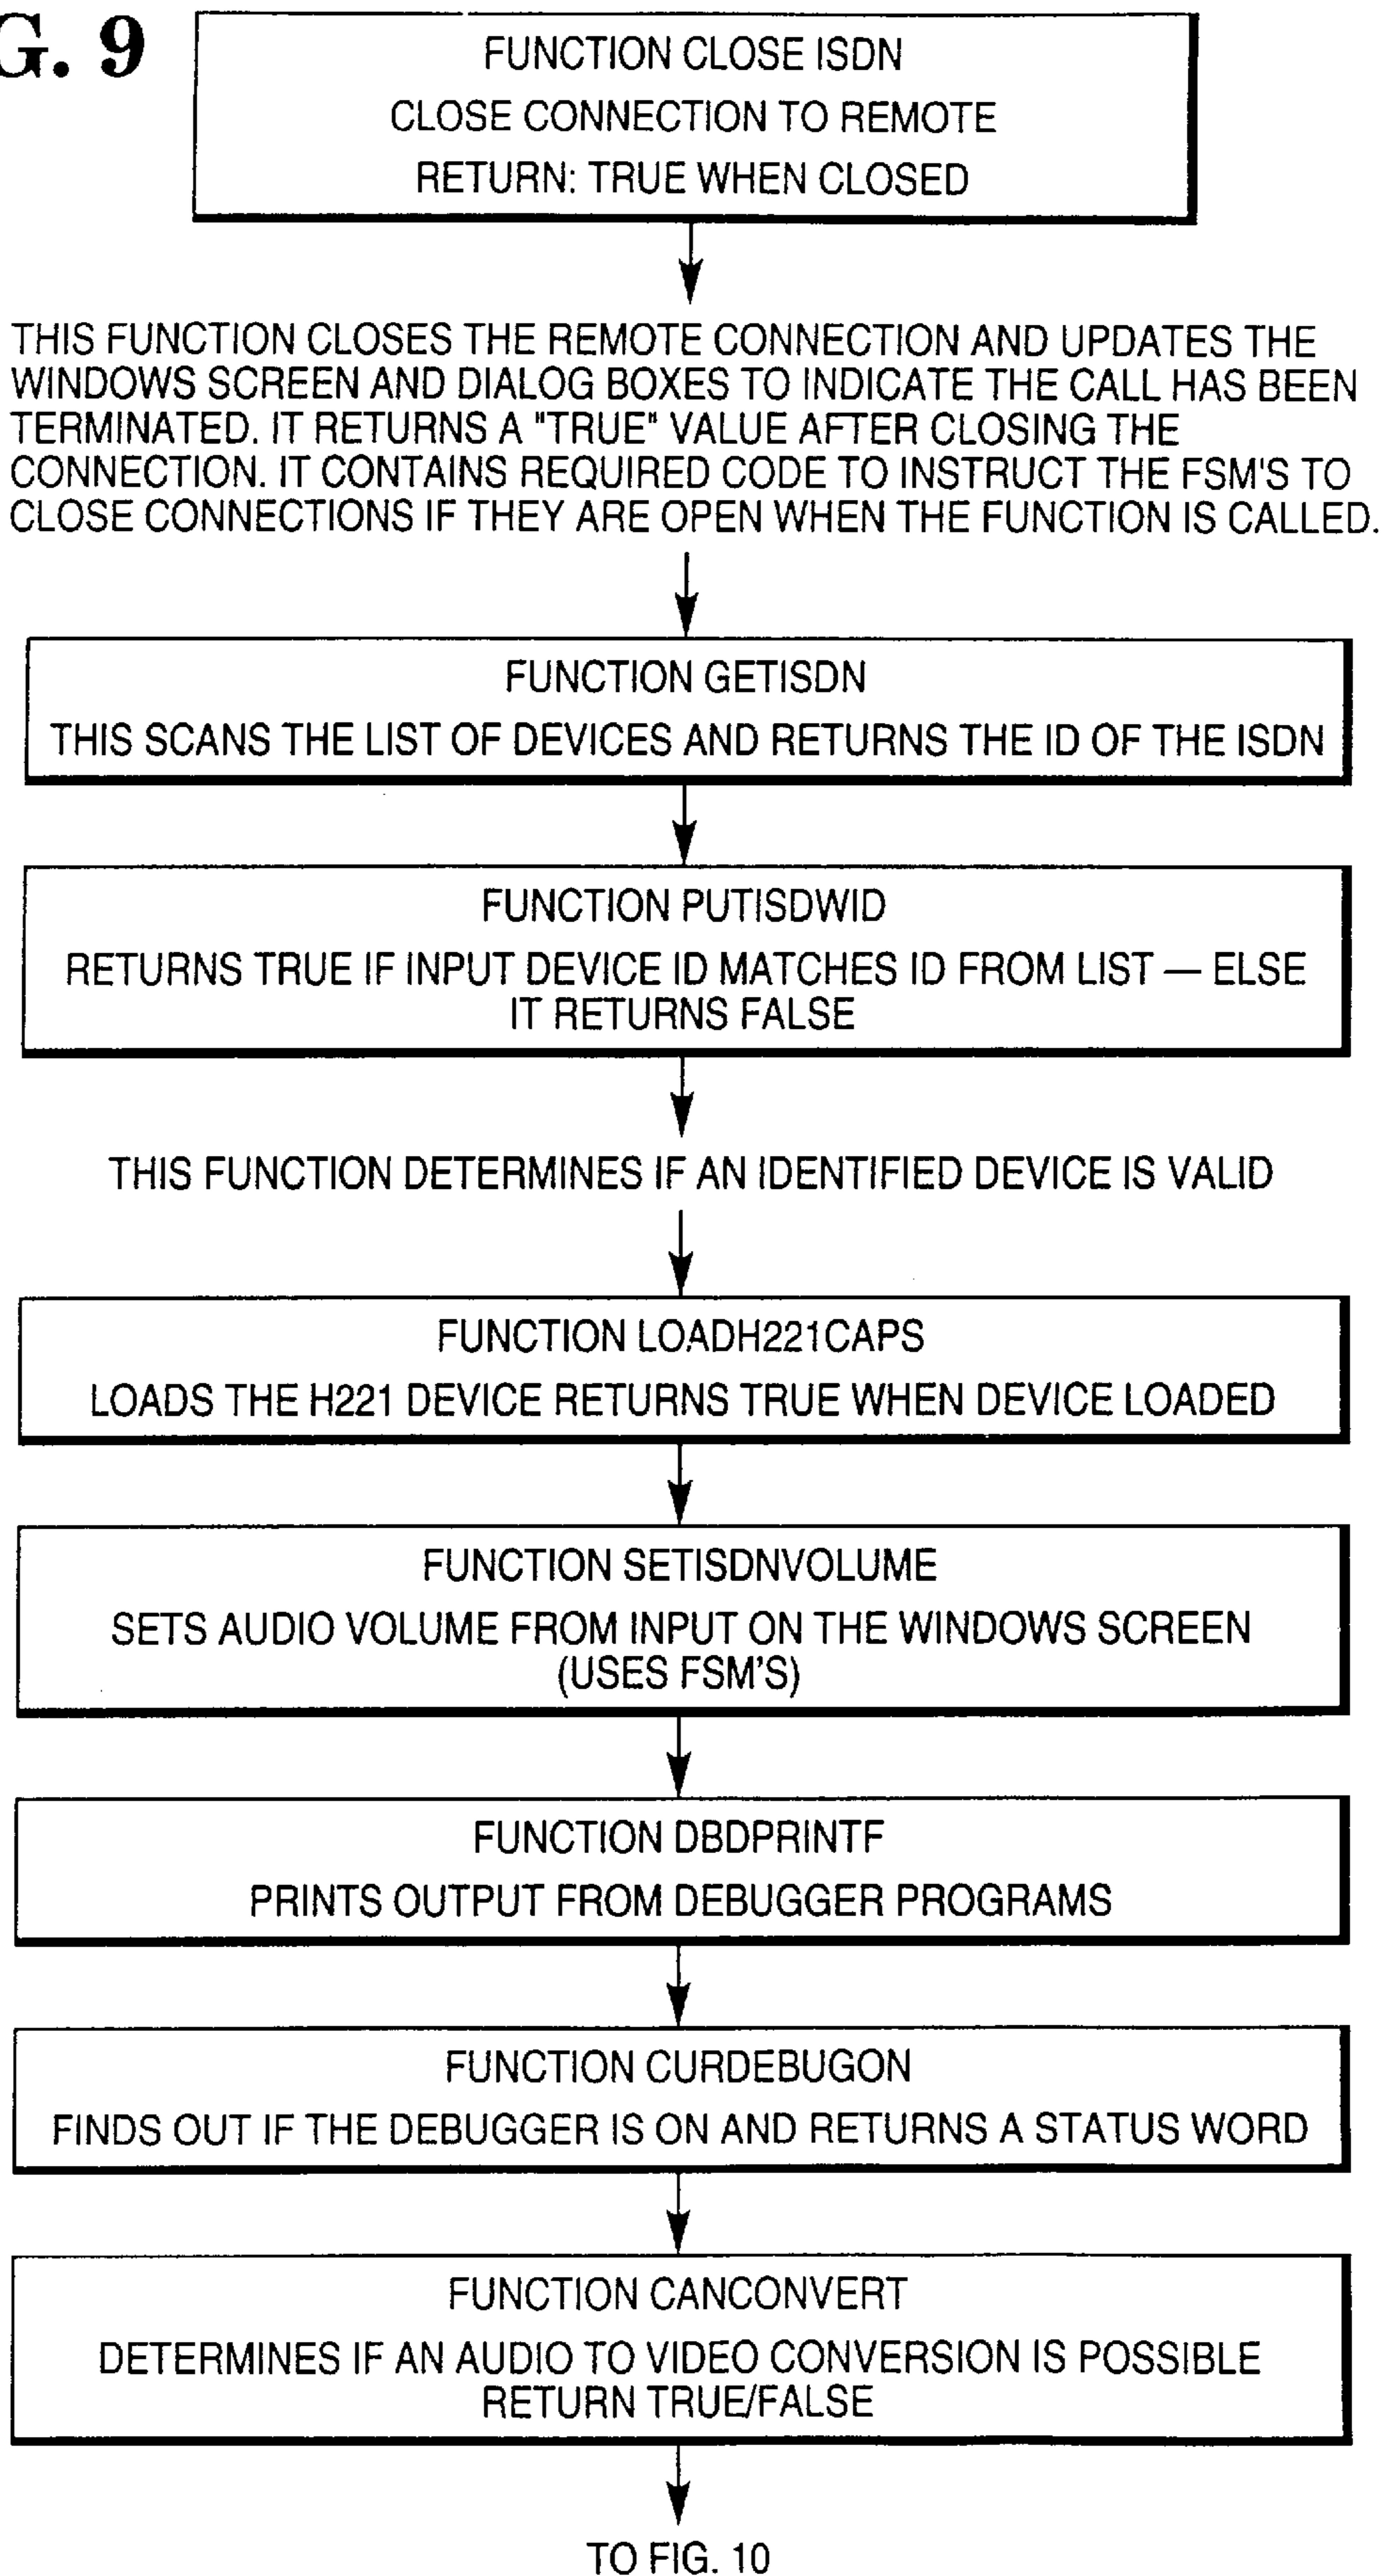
G. 9

FUNCTION CLOSE ISDN
CLOSE CONNECTION TO REMOTE
RETURN: TRUE WHEN CLOSED

THIS FUNCTION CLOSES THE REMOTE CONNECTION AND UPDATES THE WINDOWS SCREEN AND DIALOG BOXES TO INDICATE THE CALL HAS BEEN TERMINATED. IT RETURNS A "TRUE" VALUE AFTER CLOSING THE CONNECTION. IT CONTAINS REQUIRED CODE TO INSTRUCT THE FSM'S TO CLOSE CONNECTIONS IF THEY ARE OPEN WHEN THE FUNCTION IS CALLED.

FUNCTION GETISDN
THIS SCANS THE LIST OF DEVICES AND RETURNS THE ID OF THE ISDN

FUNCTION PUTISDWID
RETURNS TRUE IF INPUT DEVICE ID MATCHES ID FROM LIST — ELSE IT RETURNS FALSE

THIS FUNCTION DETERMINES IF AN IDENTIFIED DEVICE IS VALID

FUNCTION LOADH221CAPS
LOADS THE H221 DEVICE RETURNS TRUE WHEN DEVICE LOADED

FUNCTION SETISDNVOLUME
SETS AUDIO VOLUME FROM INPUT ON THE WINDOWS SCREEN (USES FSM'S)

FUNCTION DBDPRINTF
PRINTS OUTPUT FROM DEBUGGER PROGRAMS

FUNCTION CURDEBUGON
FINDS OUT IF THE DEBUGGER IS ON AND RETURNS A STATUS WORD

FUNCTION CANCONVERT
DETERMINES IF AN AUDIO TO VIDEO CONVERSION IS POSSIBLE RETURN TRUE/FALSE

TO FIG. 10